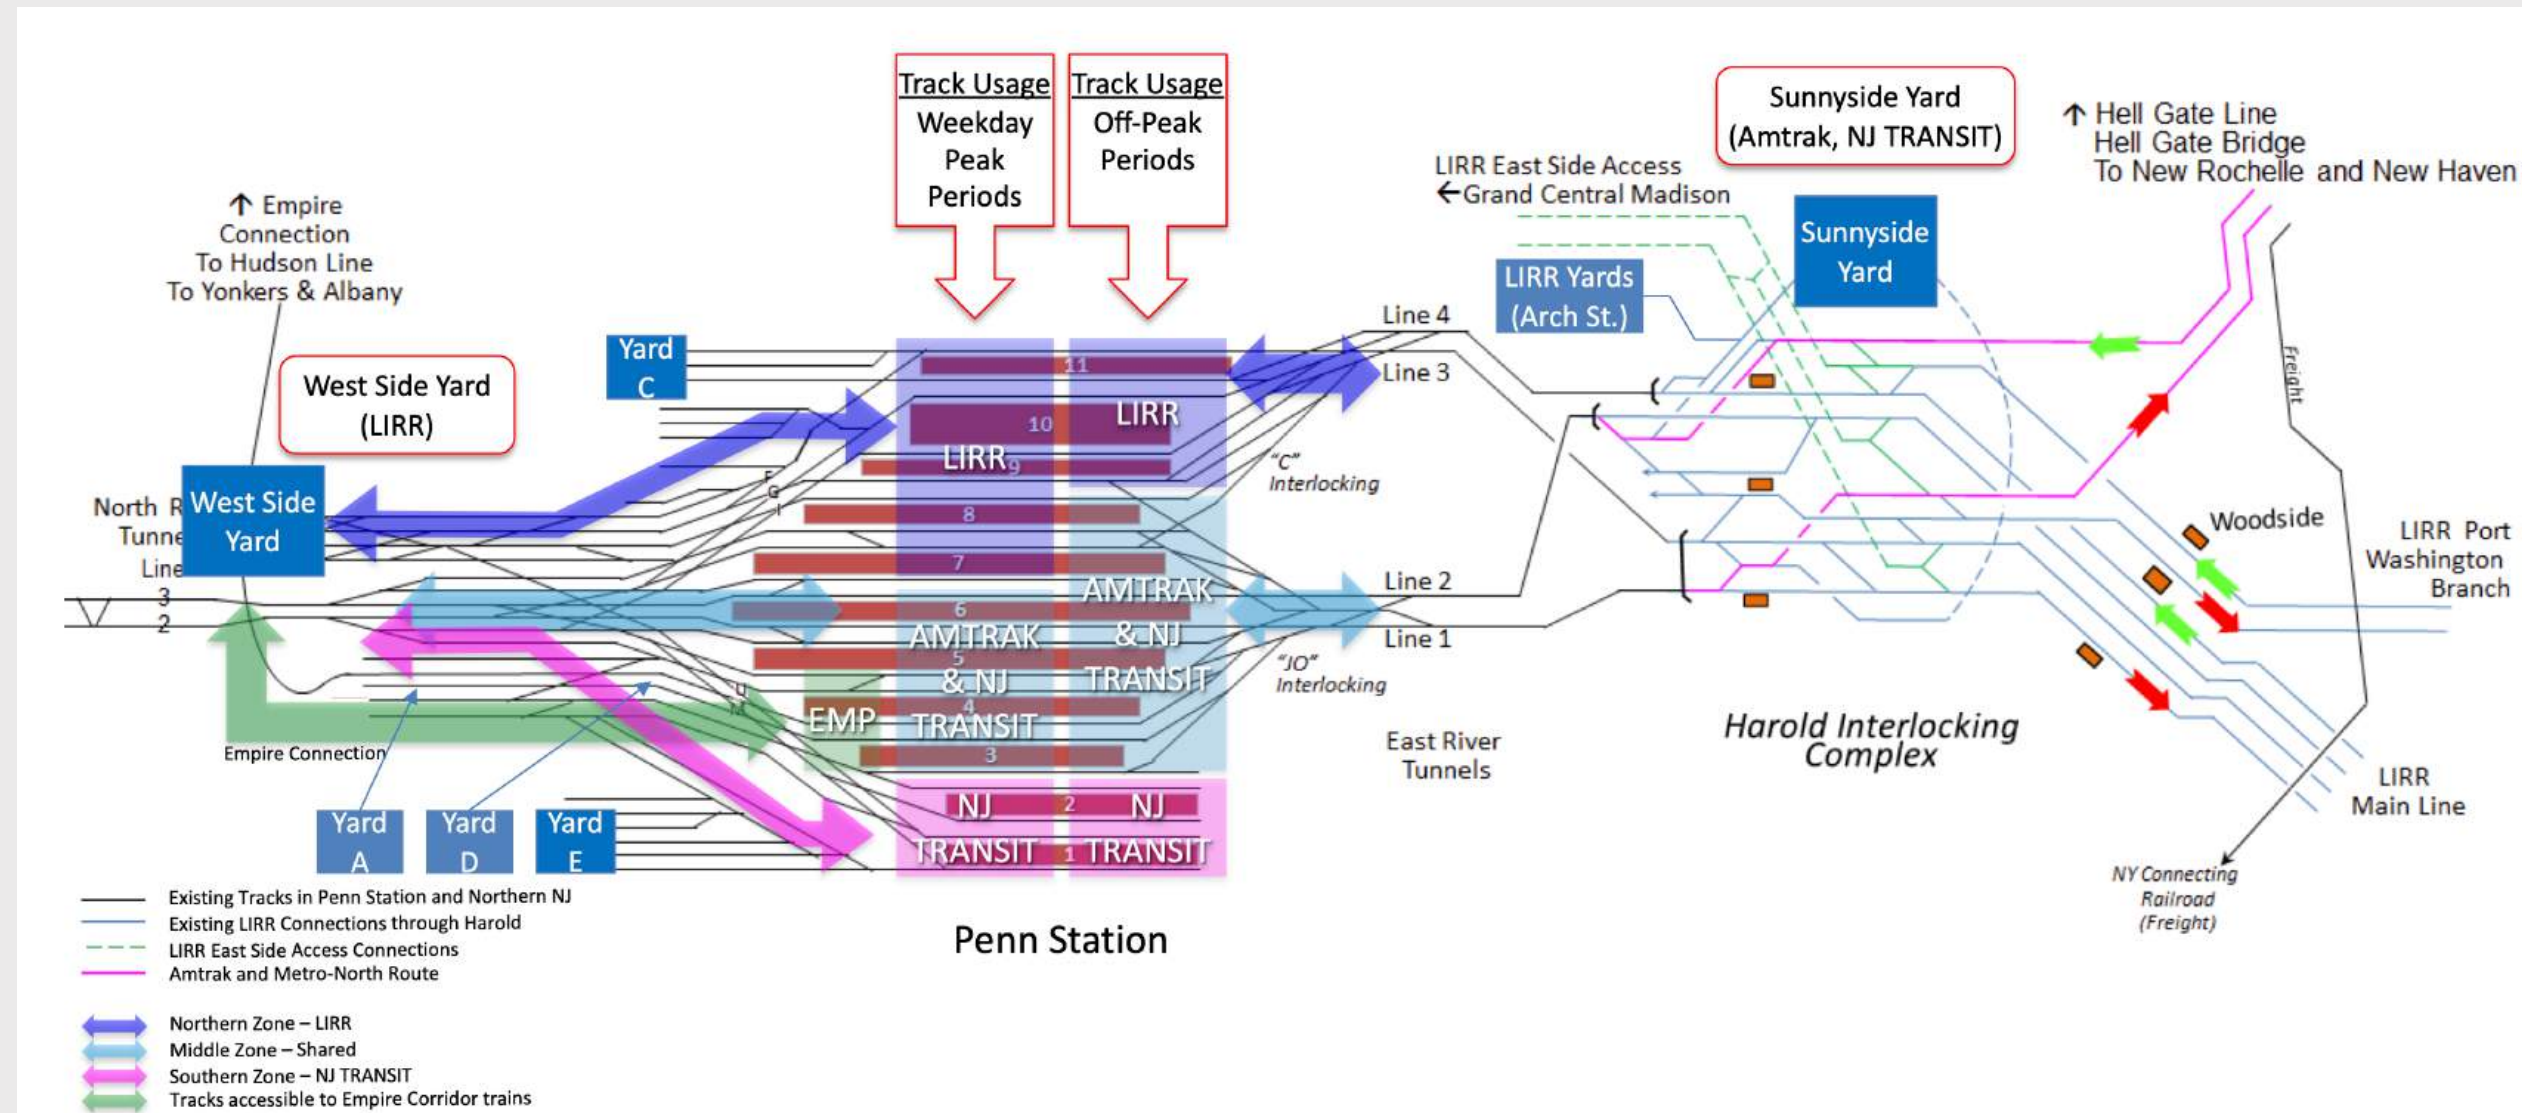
Track Usage
Weekday Peak Periods

Track Usage
Off-Peak Periods

Sunnyside Yard (Amtrak, NJ TRANSIT)

↑ Hell Gate Line
Hell Gate Bridge
To New Rochelle and New Haven

LIRR East Side Access
← Grand Central Madison

Sunnyside Yard

LIRR Yards (Arch St.)

↑ Empire Connection
To Hudson Line
To Yonkers & Albany

West Side Yard (LIRR)

Yard C

Line 4
Line 3

11
10
LIRR
LIRR
9
8
7
6
5
4
3
2
1

"C" Interlocking

Freight

North R Tunne Line

West Side Yard

3
2

F
G
I

Line 2
Line 1

AMTRAK & NJ TRANSIT
AMTRAK & NJ TRANSIT

"JO" Interlocking

EMP

Woodside

LIRR Port Washington Branch

Empire Connection

East River Tunnels

Harold Interlocking Complex

LIRR Main Line

Yard A
Yard D
Yard E

NJ TRANSIT
NJ TRANSIT

NY Connecting Railroad (Freight)

Existing Tracks in Penn Station and Northern NJ
Existing LIRR Connections through Harold
LIRR East Side Access Connections
Amtrak and Metro-North Route

Penn Station

Northern Zone – LIRR
Middle Zone – Shared
Southern Zone – NJ TRANSIT
Tracks accessible to Empire Corridor trains